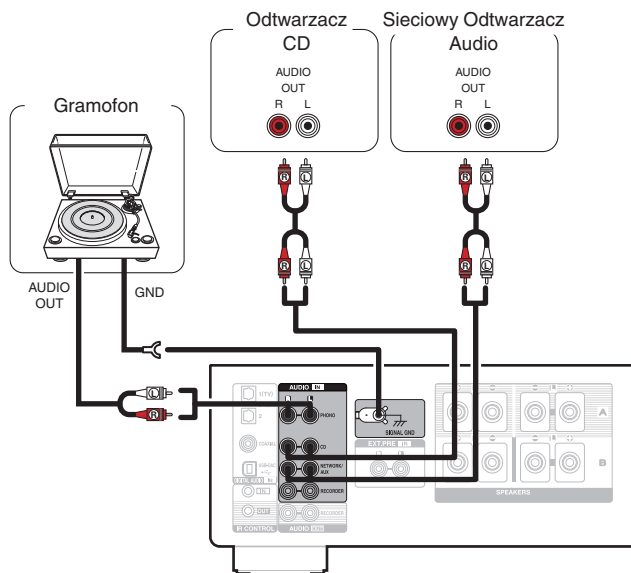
Odtwarzacz CD
AUDIO
OUT
R L

Sieciowy Odtwarzacz Audio
AUDIO
OUT
R L

Gramofon

AUDIO
OUT

GND

R L
R L
R L
R L

AUDIO IN
R L
PHONO
CD
NETWORK/AUX
RECORDER
SIGNAL GND
EXT. PRE IN
SPEAKERS
A
B
1(TV)
2
COAXIAL
IR CONTROL
AUDIO OUT
RECORDER